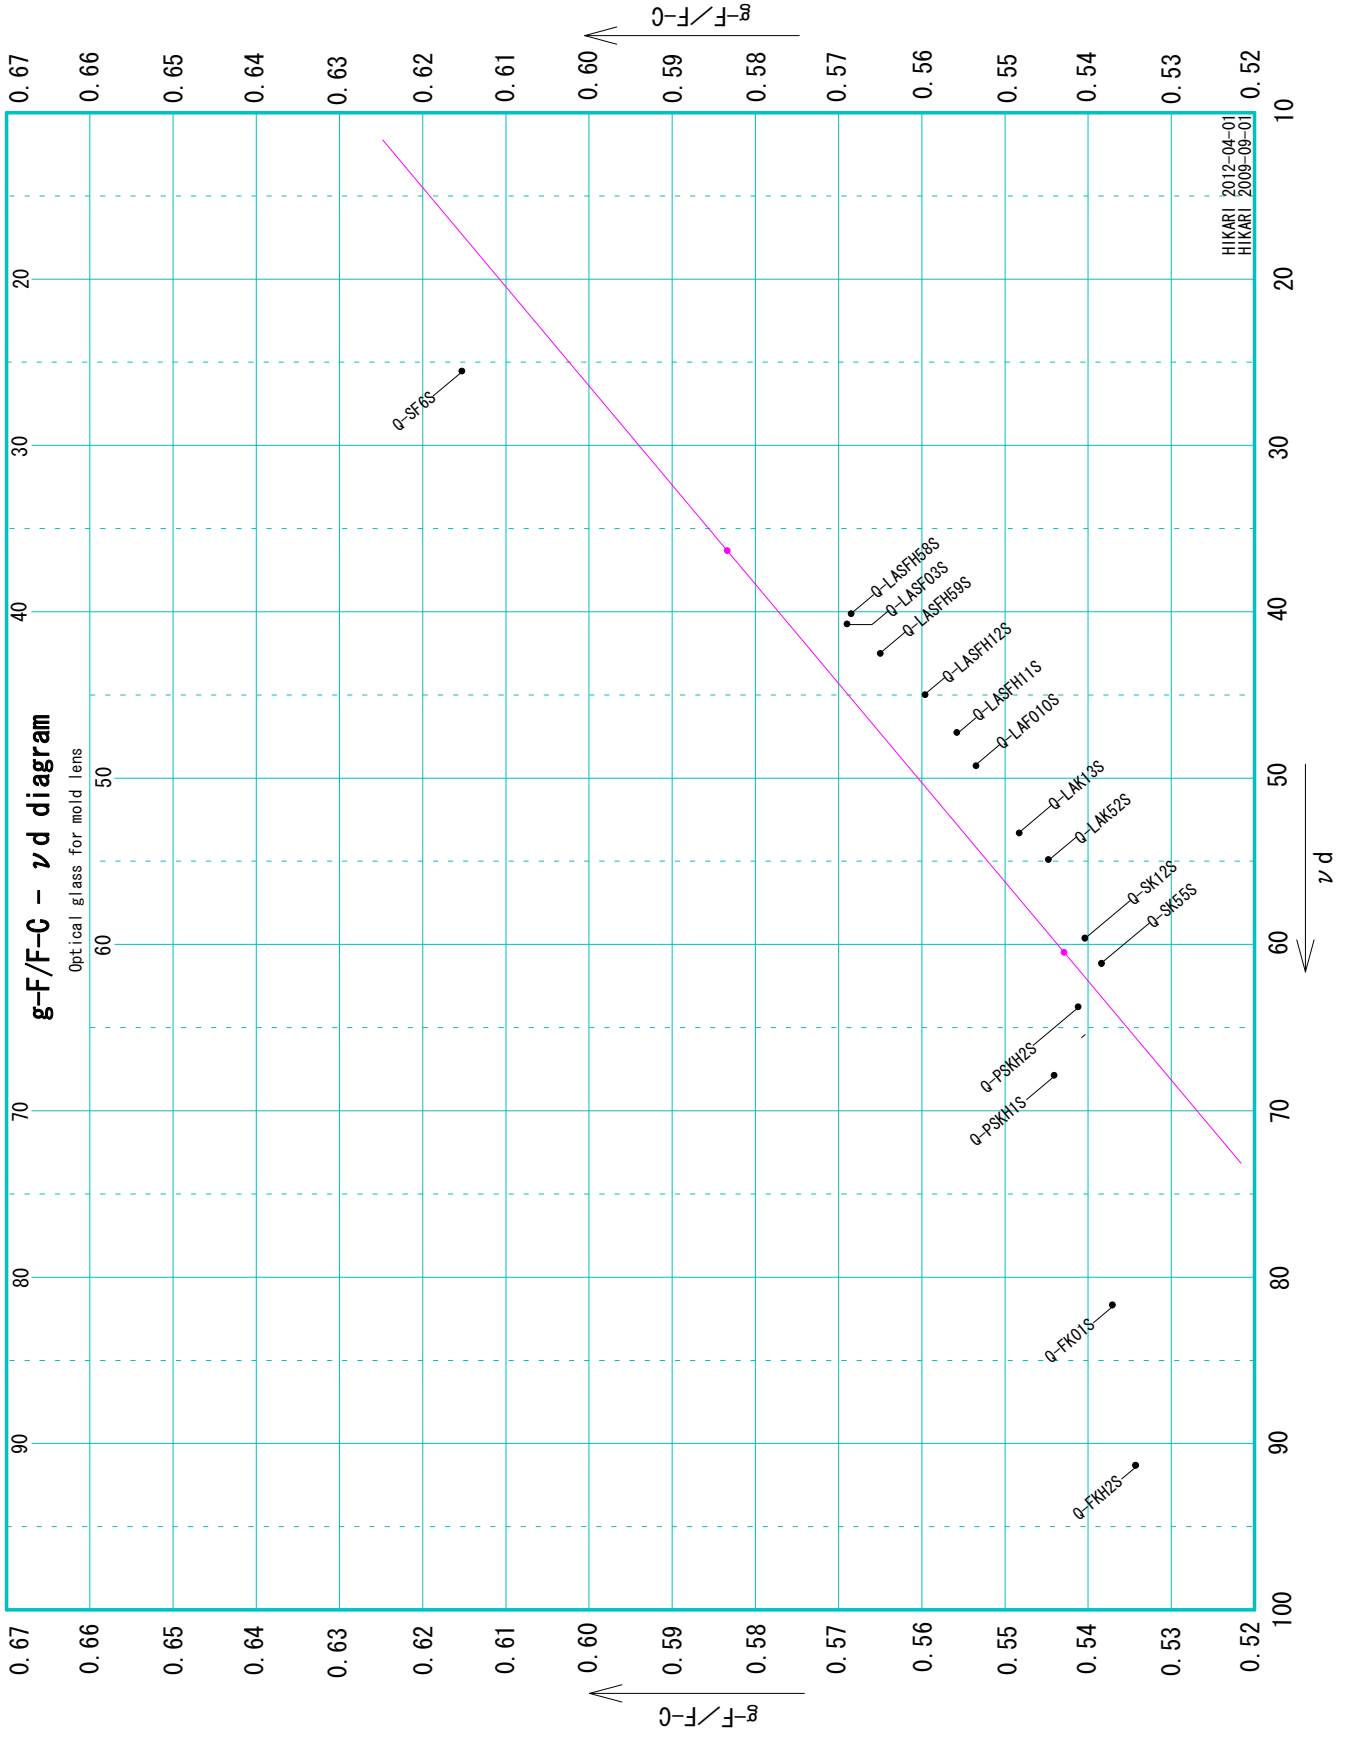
g-F/F-C − νd diagram
Optical glass for mold lens

HIKARI 2012-04-01
HIKARI 2009-09-01

g-F／F-C

0.67
0.66
0.65
0.64
0.63
0.62
0.61
0.60
0.59
0.58
0.57
0.56
0.55
0.54
0.53
0.52

νd

10
20
30
40
50
60
70
80
90
100

Q-SF6S
Q-LASFH58S
Q-LASF03S
Q-LASFH59S
Q-LASFH12S
Q-LASFH11S
Q-LAF010S
Q-LAK13S
Q-LAK52S
Q-SK12S
Q-SK55S
Q-PSKH2S
Q-PSKH1S
Q-FK01S
Q-FKH2S